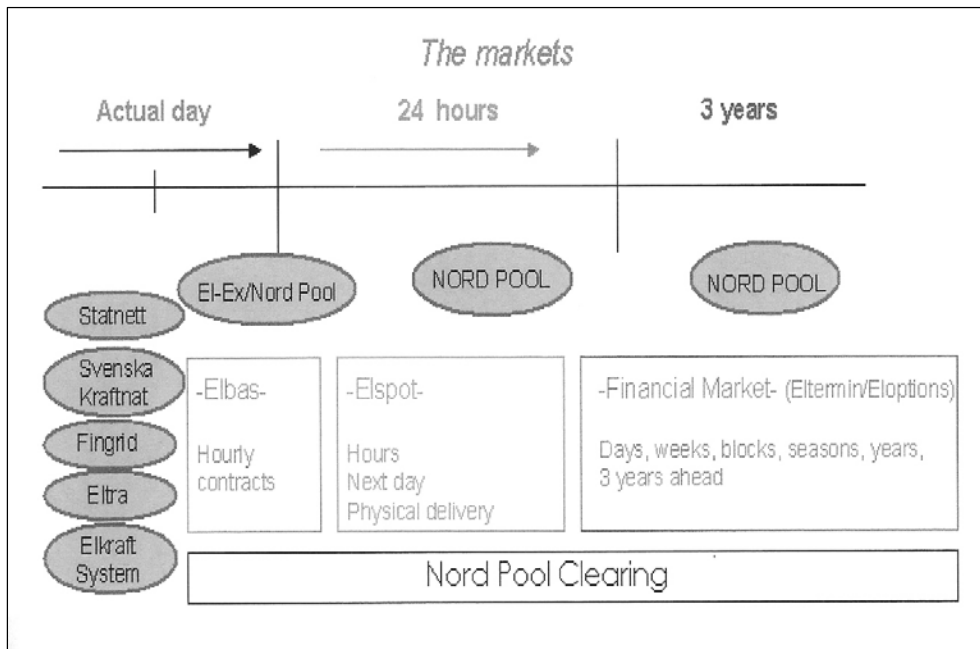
The markets

Actual day

24 hours

3 years

El-Ex/Nord Pool

NORD POOL

NORD POOL

Statnett

Svenska Kraftnat

Fingrid

Eltra

Elkraft System

-Elbas-

Hourly contracts

-Elspot-

Hours
Next day
Physical delivery

-Financial Market- (Eltermin/Eloptions)

Days, weeks, blocks, seasons, years, 3 years ahead

Nord Pool Clearing